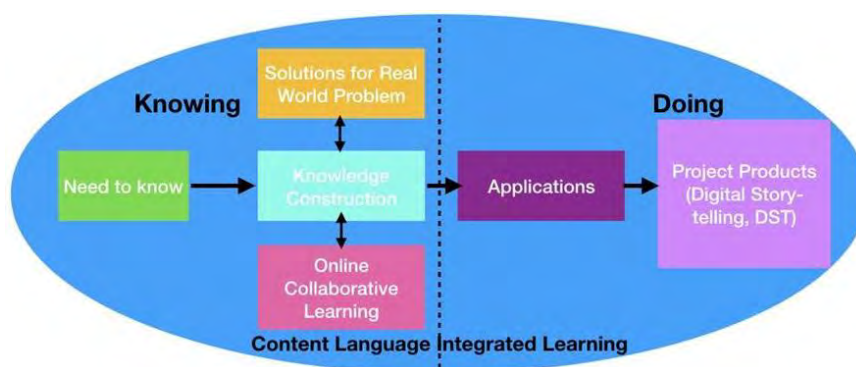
Knowing

Solutions for Real World Problem

Need to know

Knowledge Construction

Online Collaborative Learning

Doing

Applications

Project Products (Digital Storytelling, DST)

Content Language Integrated Learning